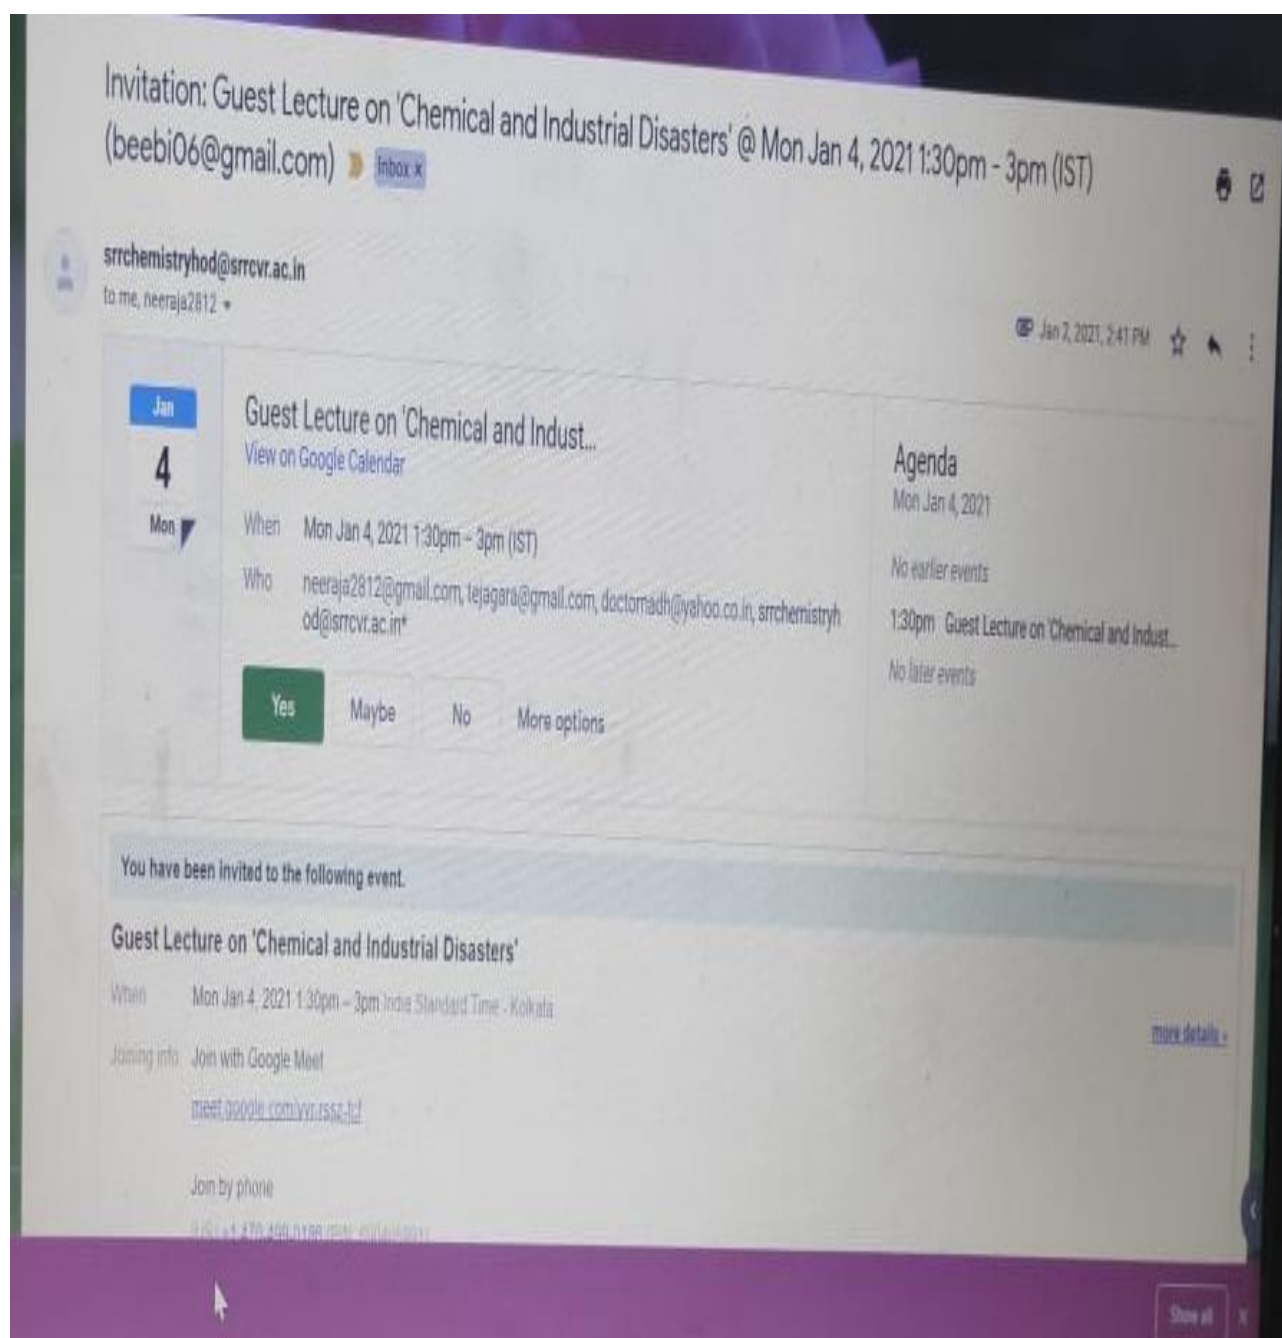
Invitation: Guest Lecture on 'Chemical and Industrial Disasters' @ Mon Jan 4, 2021 1:30pm - 3pm (IST) (beebi06@gmail.com) Inbox ×

srrchemistryhod@srrcvr.ac.in
to me, neeraja2812

Jan 2, 2021, 2:41 PM

Jan
4
Mon

Guest Lecture on 'Chemical and Indust...
View on Google Calendar

When Mon Jan 4, 2021 1:30pm – 3pm (IST)

Who neeraja2812@gmail.com, tejagara@gmail.com, doctomadh@yahoo.co.in, srrchemistryhod@srrcvr.ac.in*

Yes Maybe No More options

Agenda
Mon Jan 4, 2021
No earlier events
1:30pm Guest Lecture on 'Chemical and Indust...
No later events

You have been invited to the following event.

Guest Lecture on 'Chemical and Industrial Disasters'

When Mon Jan 4, 2021 1:30pm – 3pm India Standard Time - Kolkata

Joining info Join with Google Meet
meet.google.com/yvr-rssz-tcf

Join by phone
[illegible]

more details »

Show all ×